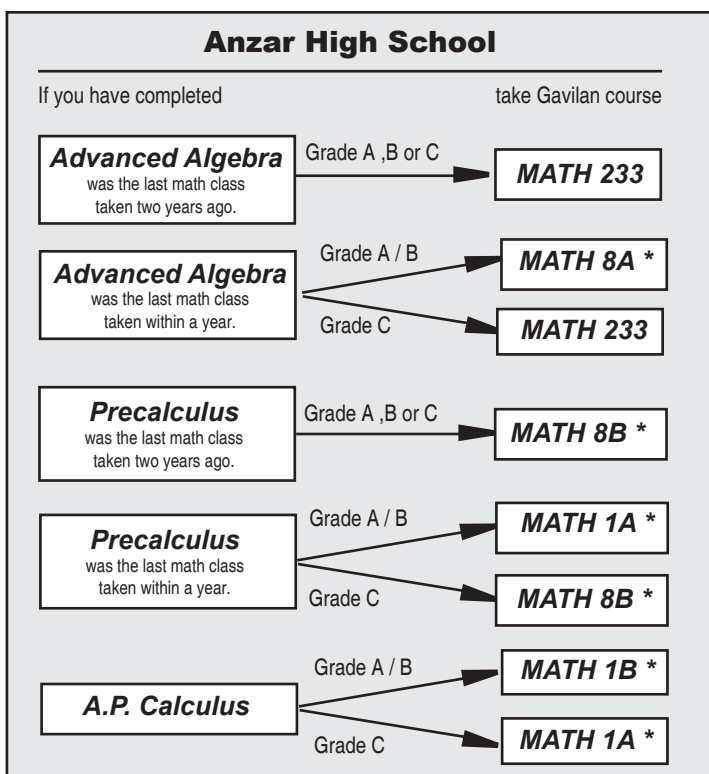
Anzar High School

If you have completed

take Gavilan course

Advanced Algebra
was the last math class taken two years ago.

Grade A ,B or C

MATH 233

Advanced Algebra
was the last math class taken within a year.

Grade A / B

MATH 8A *

Grade C

MATH 233

Precalculus
was the last math class taken two years ago.

Grade A ,B or C

MATH 8B *

Precalculus
was the last math class taken within a year.

Grade A / B

MATH 1A *

Grade C

MATH 8B *

A.P. Calculus

Grade A / B

MATH 1B *

Grade C

MATH 1A *